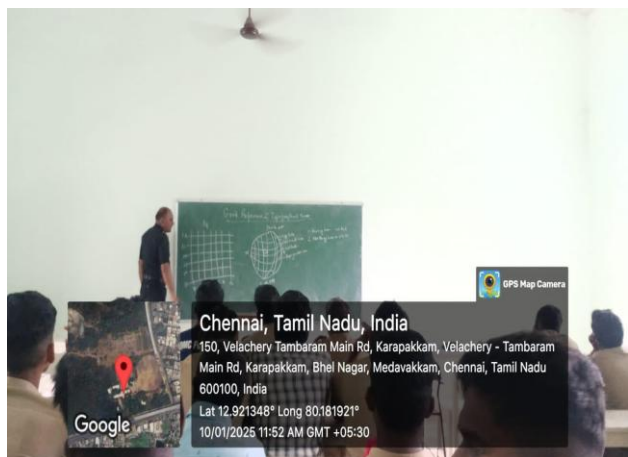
GPS Map Camera

Chennai, Tamil Nadu, India

150, Velachery Tambaram Main Rd, Karapakkam, Velachery - Tambaram Main Rd, Karapakkam, Bhel Nagar, Medavakkam, Chennai, Tamil Nadu 600100, India

Lat 12.921348° Long 80.181921°

10/01/2025 11:52 AM GMT +05:30

Google

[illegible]